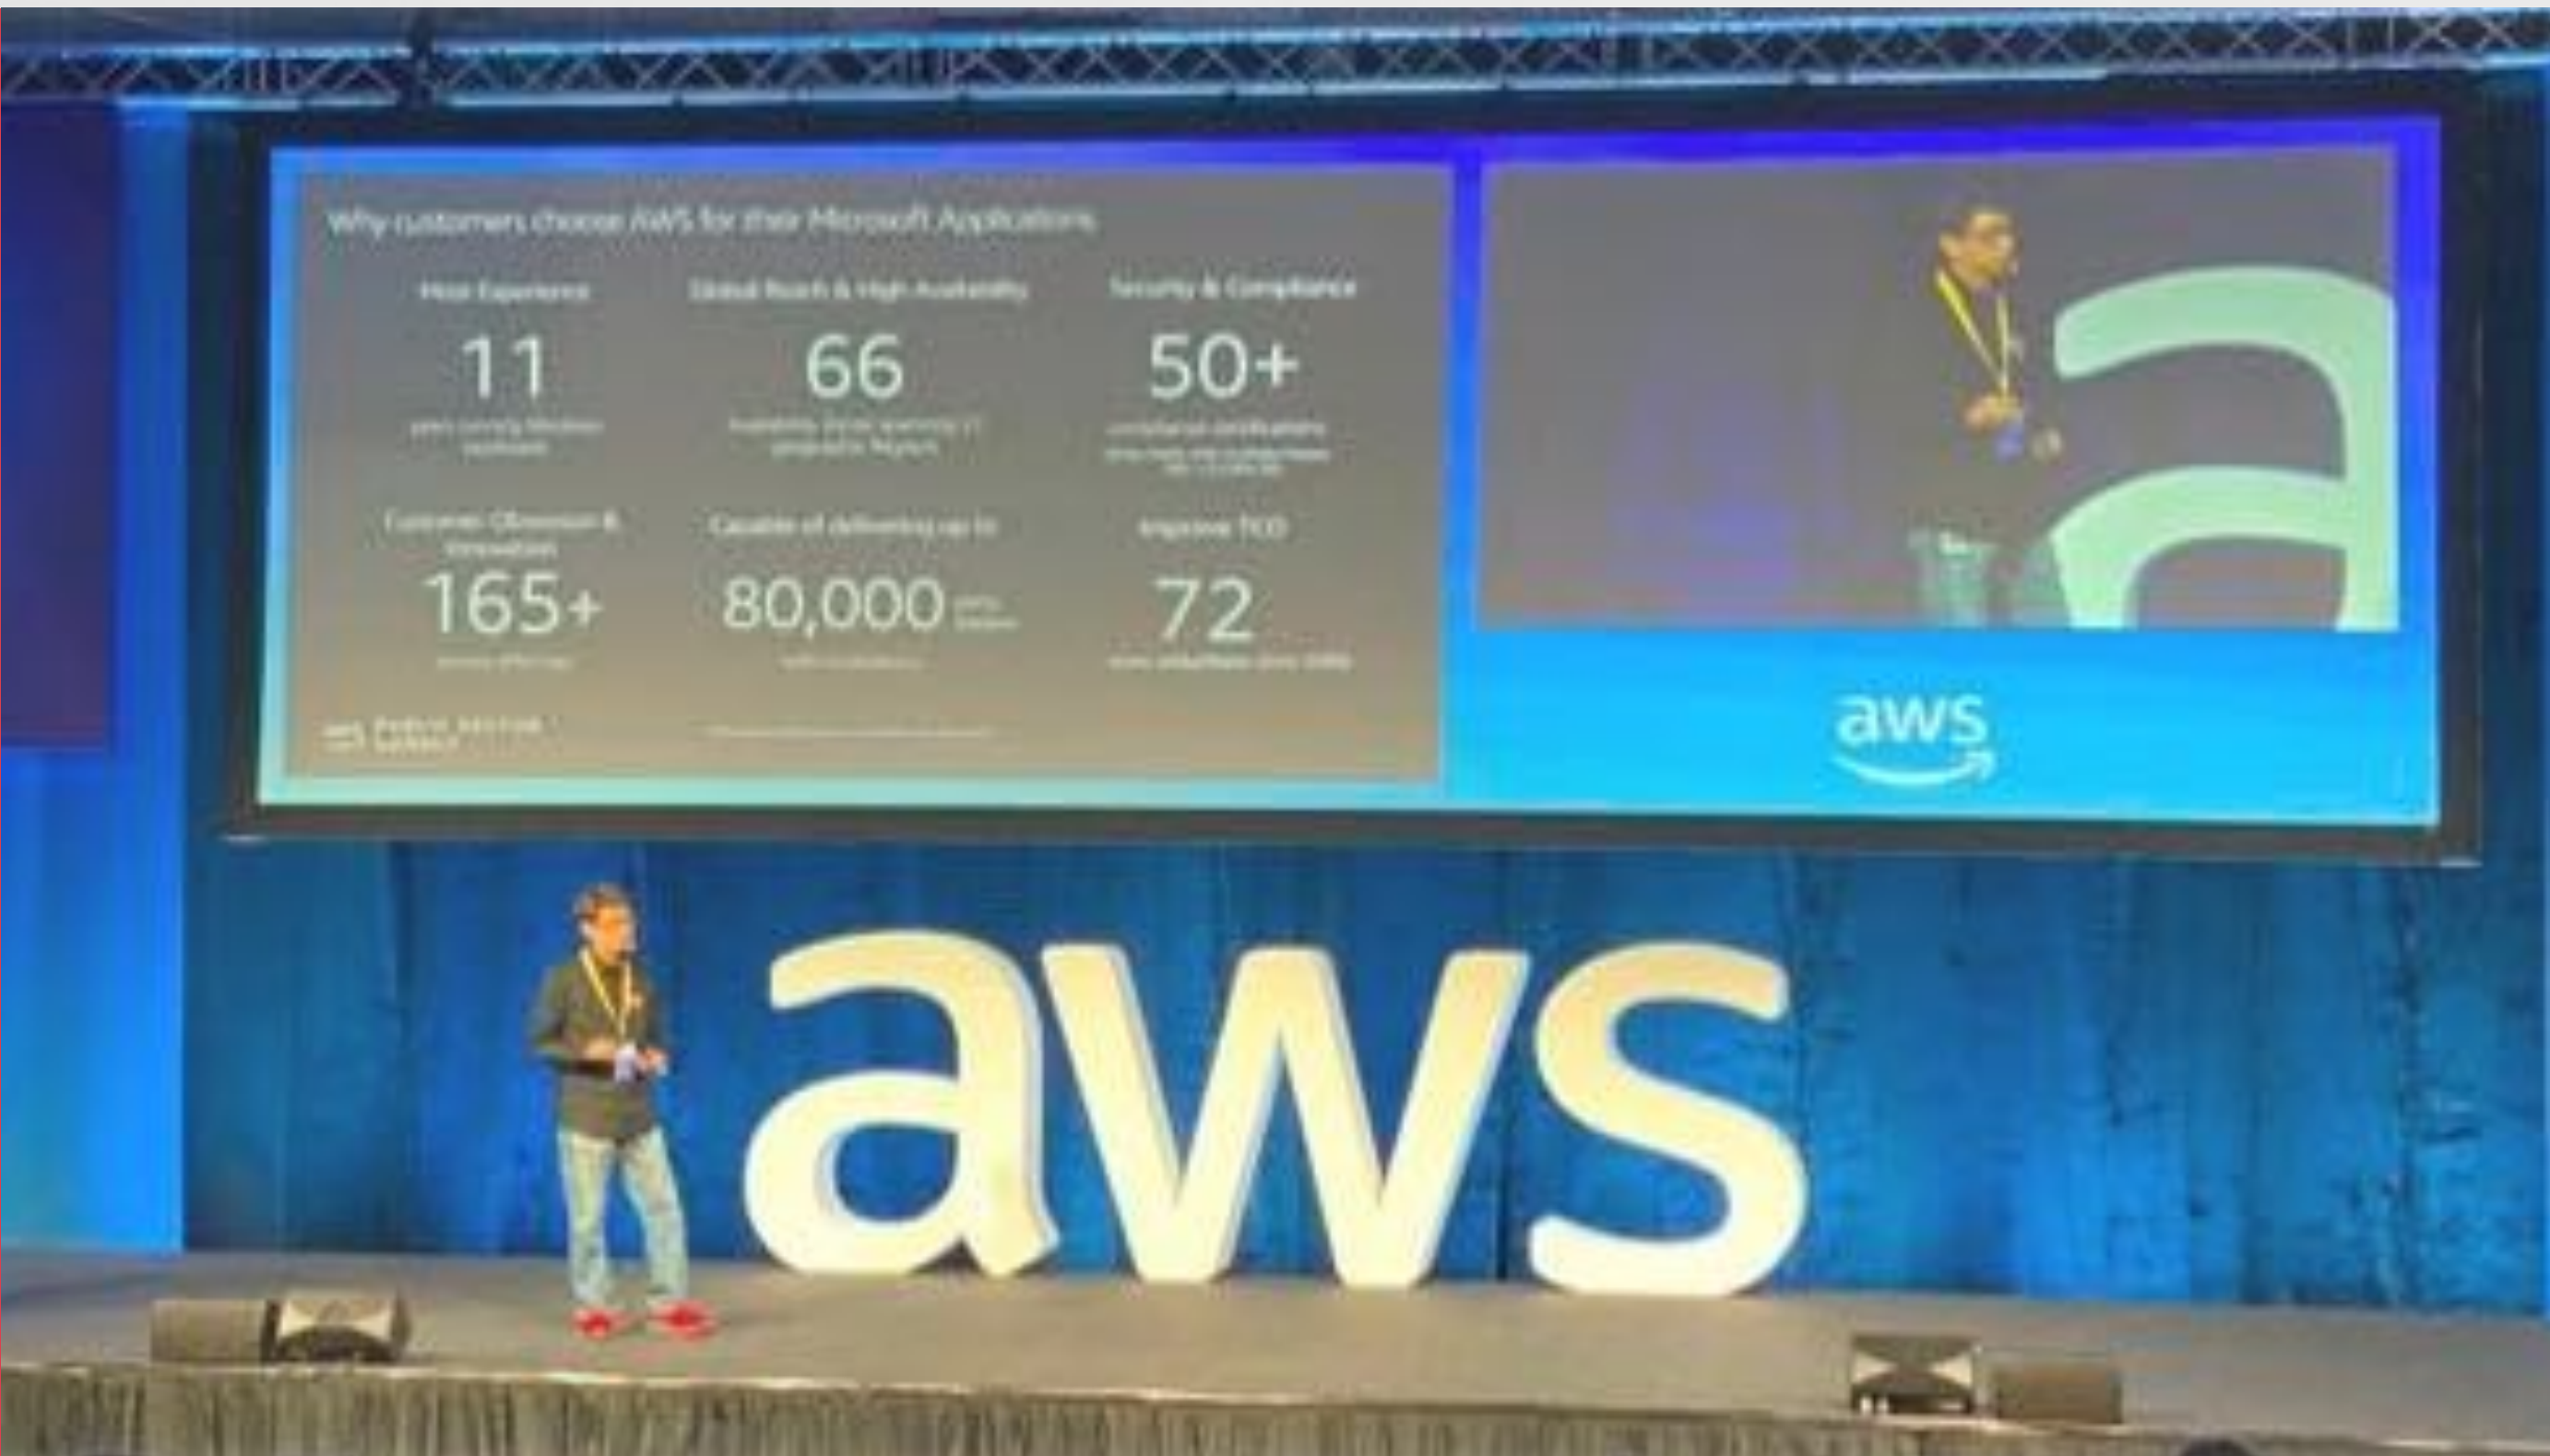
Why customers choose AWS for their Microsoft Applications

Most Experience
11
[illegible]

Global Reach & High Availability
66
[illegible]

Security & Compliance
50+
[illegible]

Customer Obsession & Innovation
165+
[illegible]

Capable of delivering up to
80,000 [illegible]
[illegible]

Improve TCO
72
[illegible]

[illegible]

aws

aws